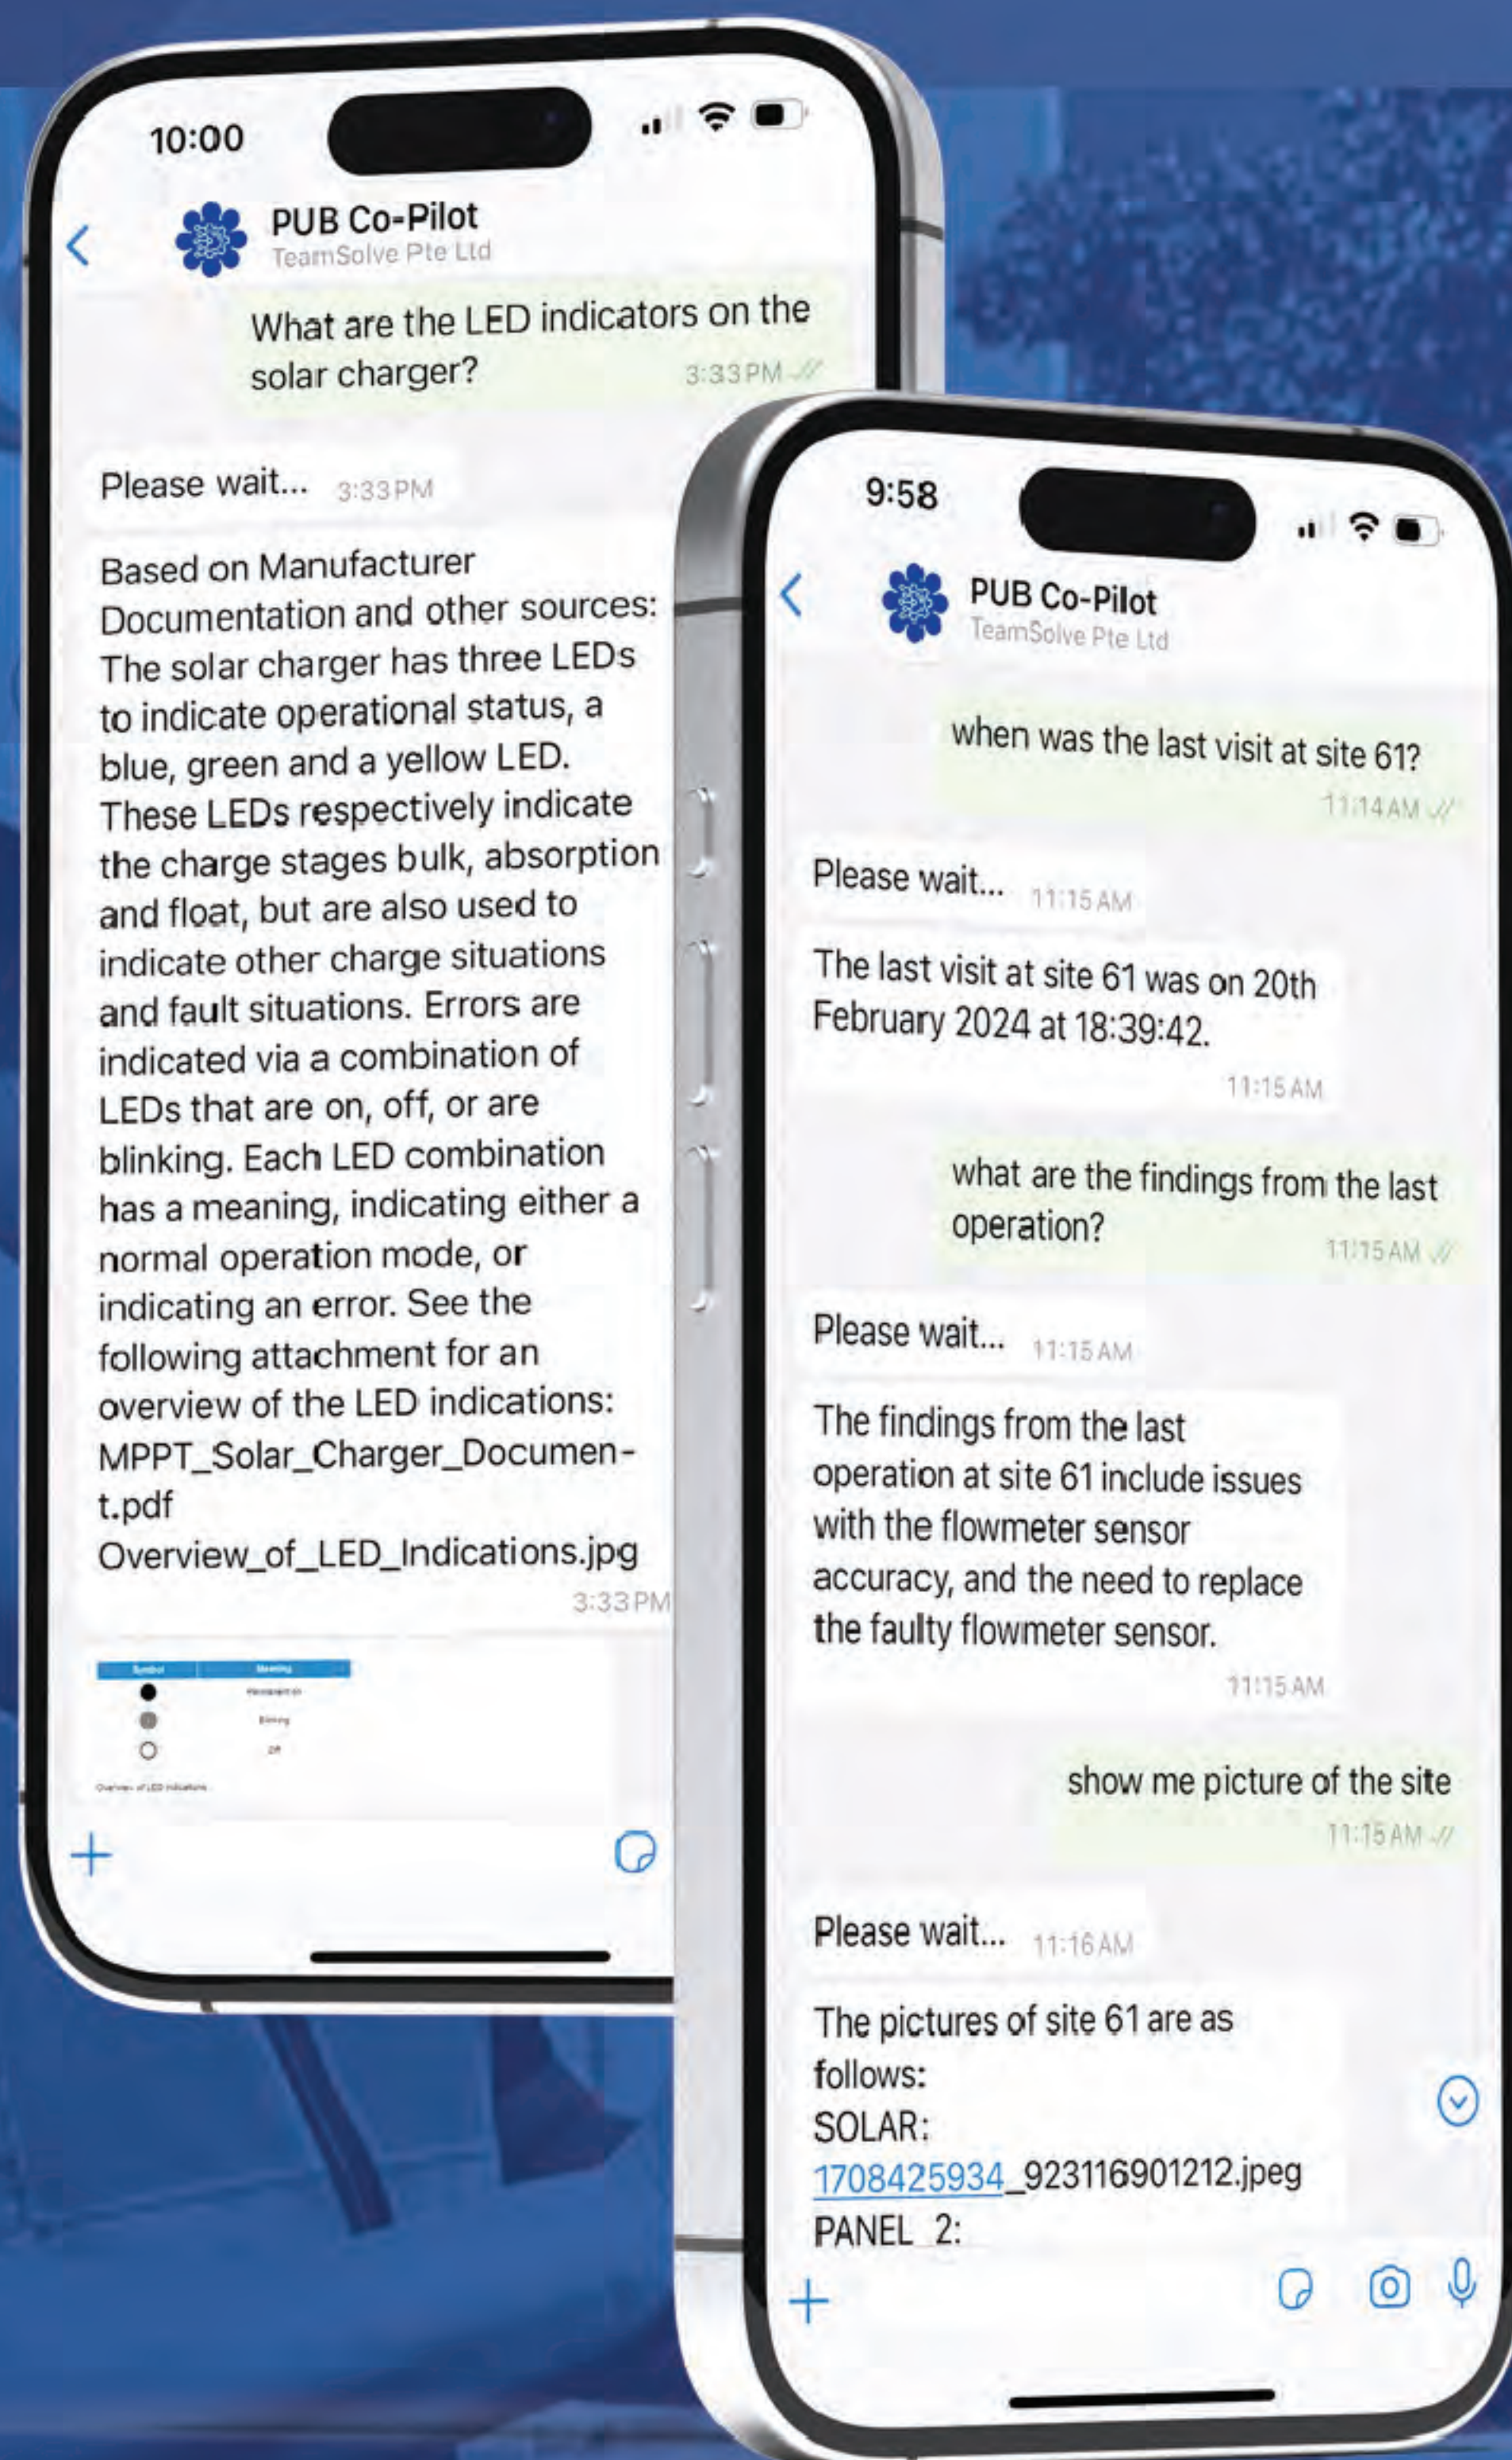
10:00

PUB Co-Pilot
TeamSolve Pte Ltd

What are the LED indicators on the solar charger? 3:33 PM

Please wait... 3:33 PM

Based on Manufacturer Documentation and other sources: The solar charger has three LEDs to indicate operational status, a blue, green and a yellow LED. These LEDs respectively indicate the charge stages bulk, absorption and float, but are also used to indicate other charge situations and fault situations. Errors are indicated via a combination of LEDs that are on, off, or are blinking. Each LED combination has a meaning, indicating either a normal operation mode, or indicating an error. See the following attachment for an overview of the LED indications:
MPPT_Solar_Charger_Document.pdf
Overview_of_LED_Indications.jpg
3:33 PM

| Symbol | Meaning |
|---|---|
| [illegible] | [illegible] |
| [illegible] | Blinking |
| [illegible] | Off |

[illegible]

9:58

PUB Co-Pilot
TeamSolve Pte Ltd

when was the last visit at site 61? 11:14 AM

Please wait... 11:15 AM

The last visit at site 61 was on 20th February 2024 at 18:39:42. 11:15 AM

what are the findings from the last operation? 11:15 AM

Please wait... 11:15 AM

The findings from the last operation at site 61 include issues with the flowmeter sensor accuracy, and the need to replace the faulty flowmeter sensor. 11:15 AM

show me picture of the site 11:15 AM

Please wait... 11:16 AM

The pictures of site 61 are as follows:
SOLAR:
1708425934_923116901212.jpeg
PANEL 2: